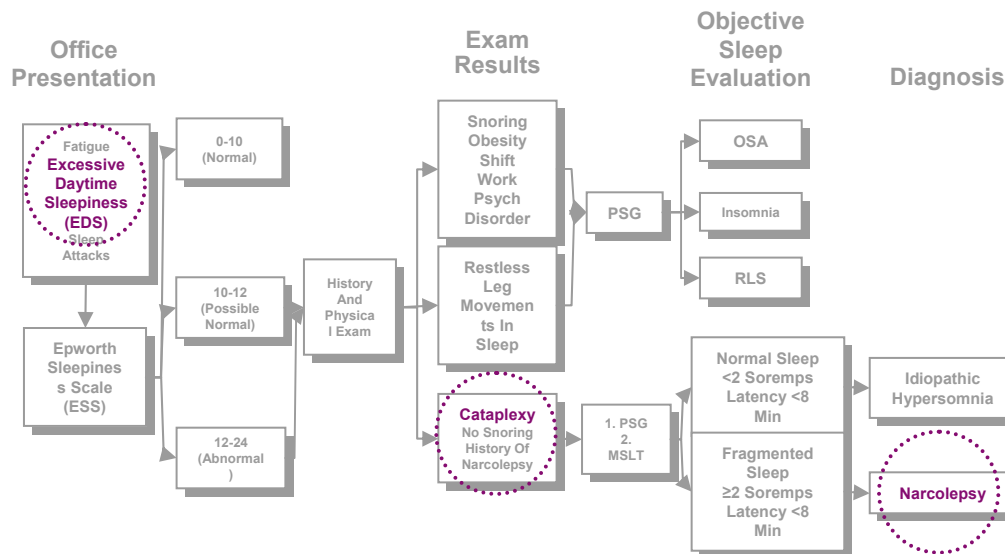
Office Presentation

Fatigue
Excessive Daytime Sleepiness (EDS)
Sleep Attacks

Epworth Sleepiness Scale (ESS)

0-10 (Normal)

10-12 (Possible Normal)

12-24 (Abnormal)

History And Physical Exam

Exam Results

Snoring Obesity Shift Work Psych Disorder

Restless Leg Movements In Sleep

Cataplexy
No Snoring
History Of Narcolepsy

Objective Sleep Evaluation

PSG

1. PSG
2. MSLT

OSA

Insomnia

RLS

Normal Sleep <2 Soremps Latency <8 Min

Fragmented Sleep ≥2 Soremps Latency <8 Min

Diagnosis

Idiopathic Hypersomnia

Narcolepsy